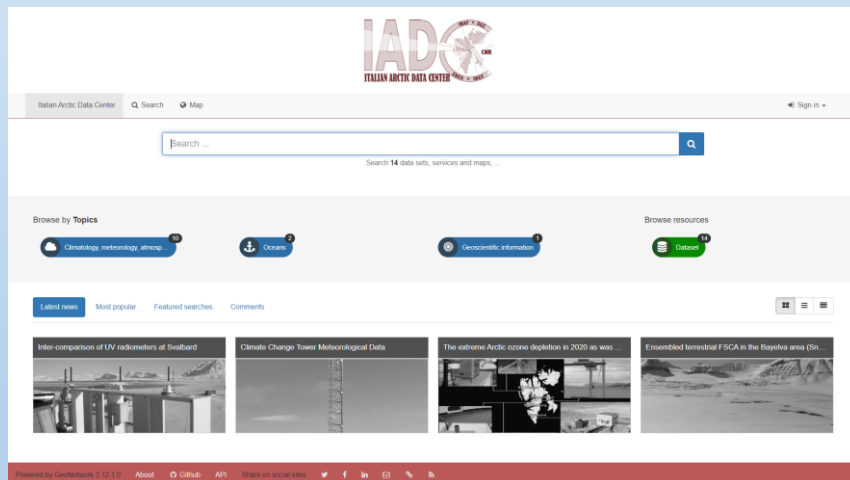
IADC
ITALIAN ARCTIC DATA CENTER
CNR

Italian Arctic Data Center Search Map Sign in

Search ...

Search 14 data sets, services and maps, ...

Browse by Topics

Climatology, meteorology, atmosp... 10

Oceans 2

Geoscientific information 1

Browse resources

Dataset 14

Latest news Most popular Featured searches Comments

Inter-comparison of UV radiometers at Svalbard

Climate Change Tower Meteorological Data

The extreme Arctic ozone depletion in 2020 as was ...

Ensembled terrestrial FSCA in the Bayelva area (Sn...

Powered by GeoNetwork 3.12.1.0 About Github API Share on social sites